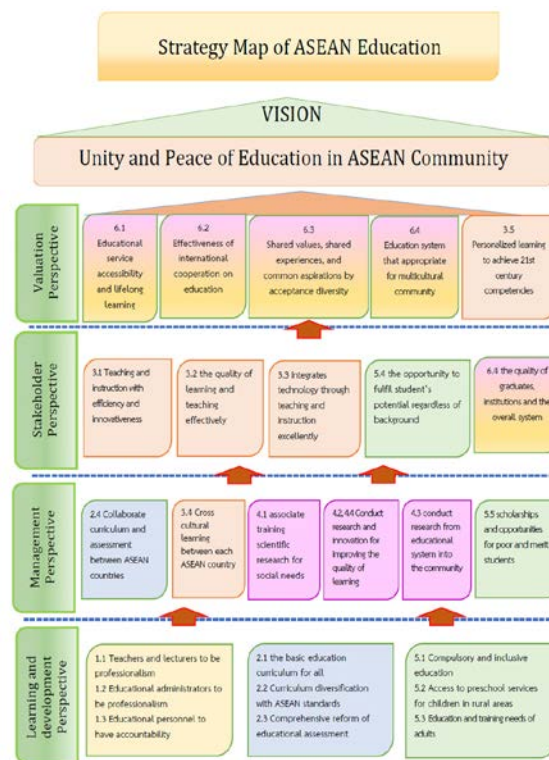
Strategy Map of ASEAN Education

VISION

Unity and Peace of Education in ASEAN Community

Valuation Perspective

6.1 Educational service accessibility and lifelong learning

6.2 Effectiveness of international cooperation on education

6.3 Shared values, shared experiences, and common aspirations by acceptance diversity

6.4 Education system that appropriate for multicultural community

3.5 Personalized learning to achieve 21st century competencies

Stakeholder Perspective

3.1 Teaching and instruction with efficiency and innovativeness

3.2 the quality of learning and teaching effectively

3.3 Integrates technology through teaching and instruction excellently

5.4 the opportunity to fulfil student's potential regardless of background

6.4 the quality of graduates, institutions and the overall system

Management Perspective

2.4 Collaborate curriculum and assessment between ASEAN countries

3.4 Cross cultural learning between each ASEAN country

4.1 associate training scientific research for social needs

4.2, 4.4 Conduct research and innovation for improving the quality of learning

4.3 conduct research from educational system into the community

5.5 scholarships and opportunities for poor and merit students

Learning and development Perspective

1.1 Teachers and lecturers to be professionalism
1.2 Educational administrators to be professionalism
1.3 Educational personnel to have accountability

2.1 the basic education curriculum for all
2.2 Curriculum diversification with ASEAN standards
2.3 Comprehensive reform of educational assessment

5.1 Compulsory and inclusive education
5.2 Access to preschool services for children in rural areas
5.3 Education and training needs of adults